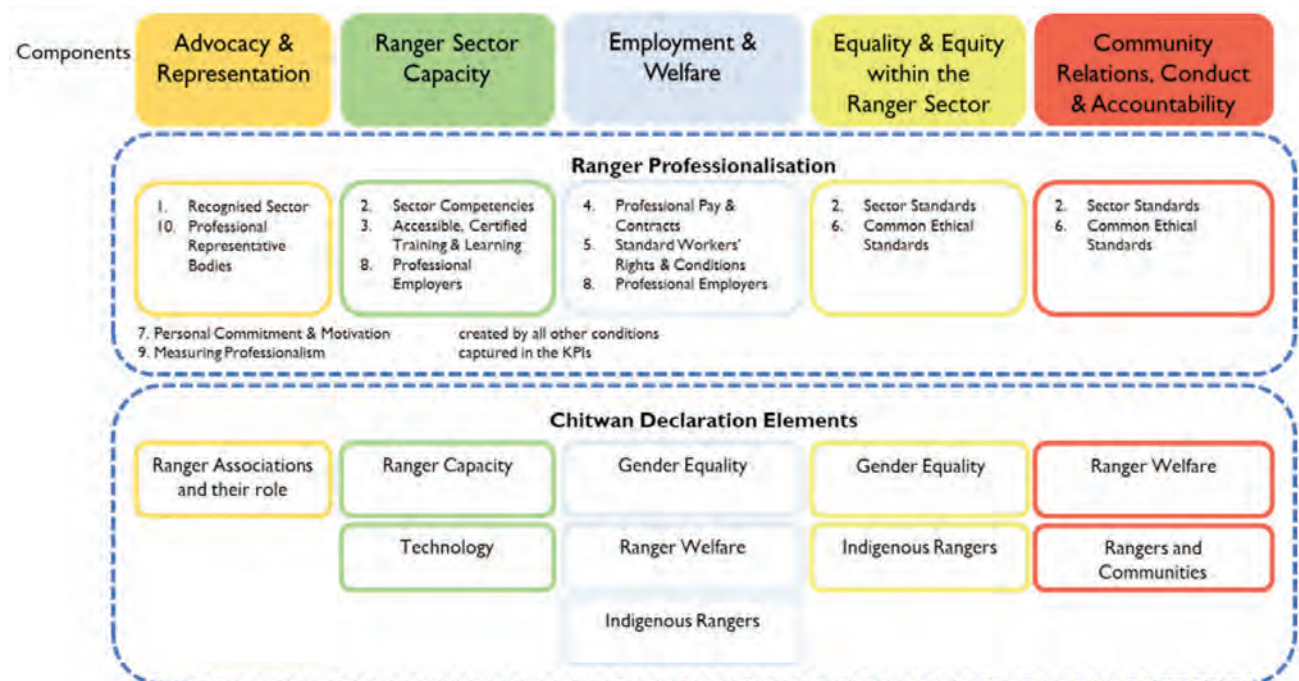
Components

Advocacy & Representation

Ranger Sector Capacity

Employment & Welfare

Equality & Equity within the Ranger Sector

Community Relations, Conduct & Accountability

Ranger Professionalisation

1. Recognised Sector
10. Professional Representative Bodies

2. Sector Competencies
3. Accessible, Certified Training & Learning
8. Professional Employers

4. Professional Pay & Contracts
5. Standard Workers' Rights & Conditions
8. Professional Employers

2. Sector Standards
6. Common Ethical Standards

2. Sector Standards
6. Common Ethical Standards

7. Personal Commitment & Motivation created by all other conditions
9. Measuring Professionalism captured in the KPIs

Chitwan Declaration Elements

Ranger Associations and their role

Ranger Capacity

Gender Equality

Gender Equality

Ranger Welfare

Technology

Ranger Welfare

Indigenous Rangers

Rangers and Communities

Indigenous Rangers